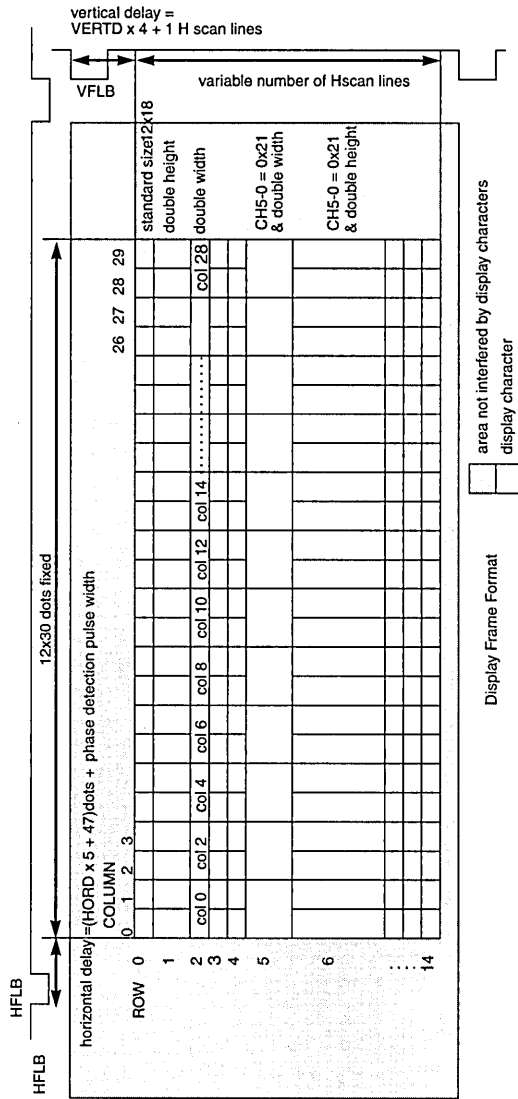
vertical delay =
VERTD x 4 + 1 H scan lines

VFLB

variable number of Hscan lines

standard size12x18

double height

double width

CH5-0 = 0x21
& double width

CH5-0 = 0x21
& double height

12x30 dots fixed

horizontal delay =(HORD x 5 + 47)dots + phase detection pulse width

COLUMN
0 1 2 3 26 27 28 29

col 0 col 2 col 4 col 6 col 8 col 10 col 12 col 14 ........ col 28

ROW 0 1 2 3 4 5 6 .... 14

HFLB

HFLB

area not interfered by display characters

display character

Display Frame Format